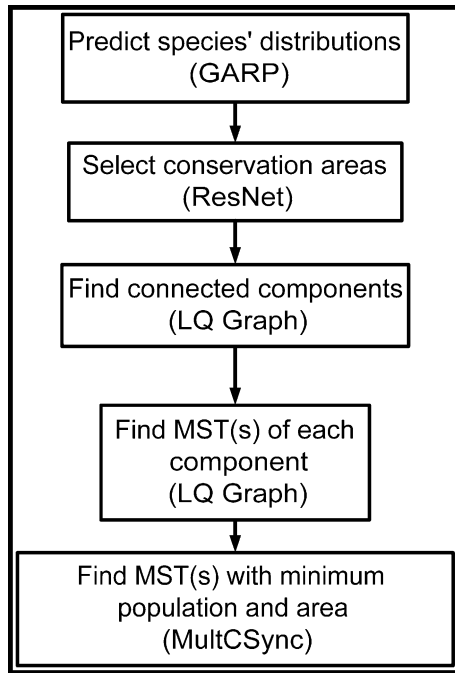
Predict species' distributions (GARP)

Select conservation areas (ResNet)

Find connected components (LQ Graph)

Find MST(s) of each component (LQ Graph)

Find MST(s) with minimum population and area (MultCSync)